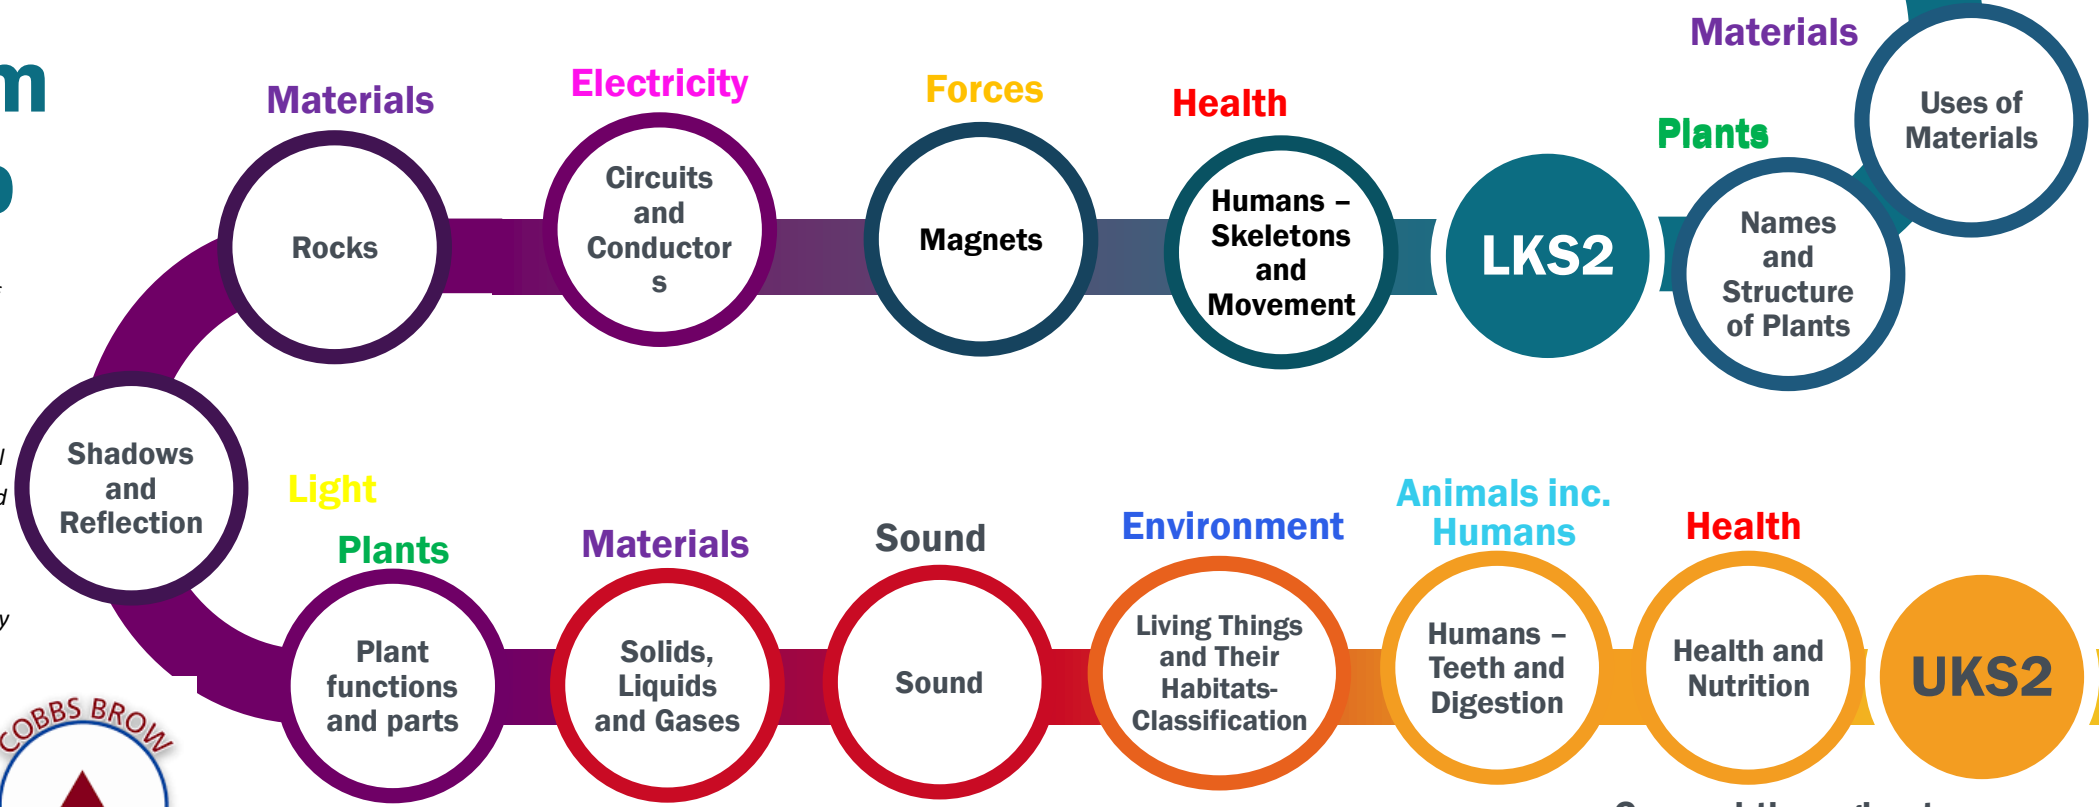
m

Materials
Uses of Materials

Plants
Names and Structure of Plants

LKS2

Health
Humans – Skeletons and Movement

Forces
Magnets

Electricity
Circuits and Conductor s

Materials
Rocks

Light
Shadows and Reflection

Plants
Plant functions and parts

Materials
Solids, Liquids and Gases

Sound
Sound

Environment
Living Things and Their Habitats- Classification

Animals inc. Humans
Humans – Teeth and Digestion

Health
Health and Nutrition

UKS2

COBBS BROW